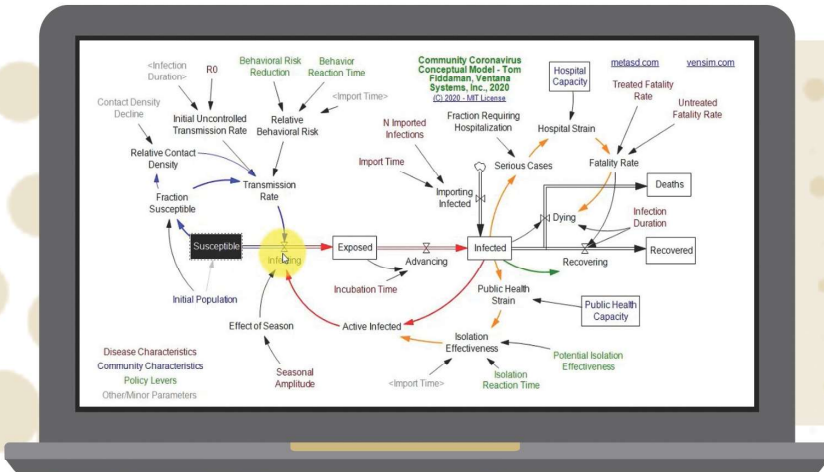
<Infection Duration>

R0

Behavioral Risk Reduction

Behavior Reaction Time

Community Coronavirus Conceptual Model - Tom Fiddaman, Ventana Systems, Inc., 2020

(C) 2020 - MIT License

metasd.com

vensim.com

Hospital Capacity

Treated Fatality Rate

Untreated Fatality Rate

Contact Density Decline

Initial Uncontrolled Transmission Rate

Relative Behavioral Risk

<Import Time>

N Imported Infections

Fraction Requiring Hospitalization

Hospital Strain

Relative Contact Density

Transmission Rate

Import Time

Serious Cases

Fatality Rate

Fraction Susceptible

Importing Infected

Deaths

Dying

Infection Duration

Susceptible

Infecting

Exposed

Advancing

Infected

Recovering

Recovered

Initial Population

Incubation Time

Public Health Strain

Public Health Capacity

Effect of Season

Active Infected

Isolation Effectiveness

Potential Isolation Effectiveness

Disease Characteristics

Community Characteristics

Policy Levers

Other/Minor Parameters

Seasonal Amplitude

<Import Time>

Isolation Reaction Time